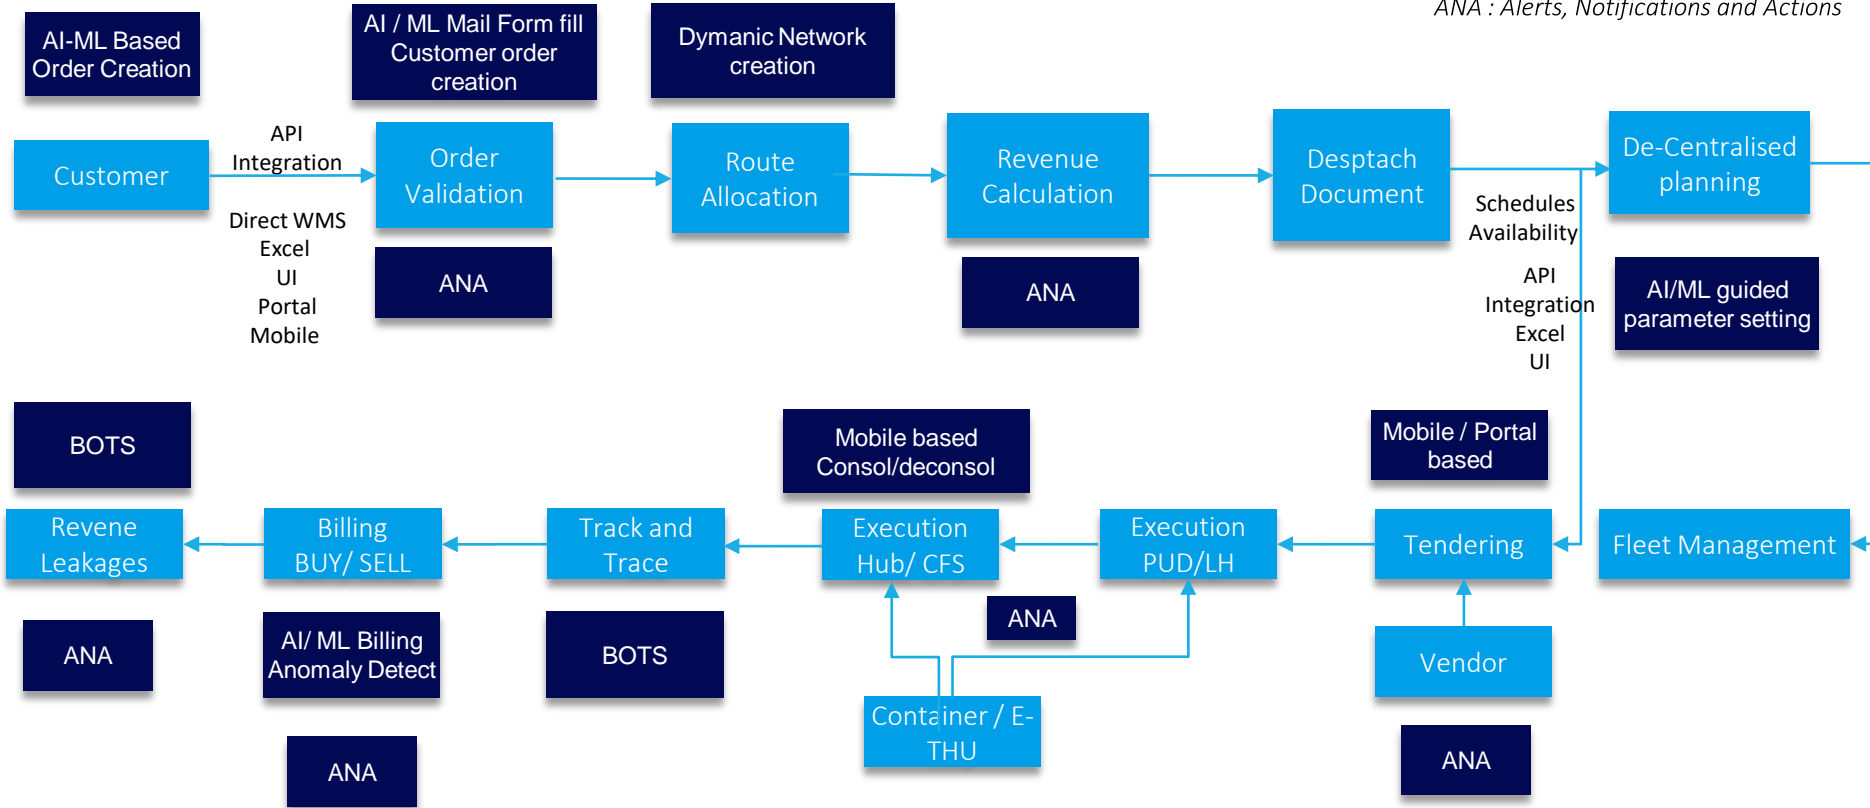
ANA : Alerts, Notifications and Actions

AI-ML Based Order Creation

AI / ML Mail Form fill Customer order creation

Dymanic Network creation

Customer

API Integration

Direct WMS
Excel
UI
Portal
Mobile

Order Validation

ANA

Route Allocation

Revenue Calculation

ANA

Desptach Document

Schedules Availability

API Integration
Excel
UI

De-Centralised planning

AI/ML guided parameter setting

BOTS

Mobile based Consol/deconsol

Mobile / Portal based

Revene Leakages

Billing BUY/ SELL

Track and Trace

Execution Hub/ CFS

Execution PUD/LH

Tendering

Fleet Management

ANA

AI/ ML Billing Anomaly Detect

BOTS

ANA

Vendor

Container / E-THU

ANA

ANA